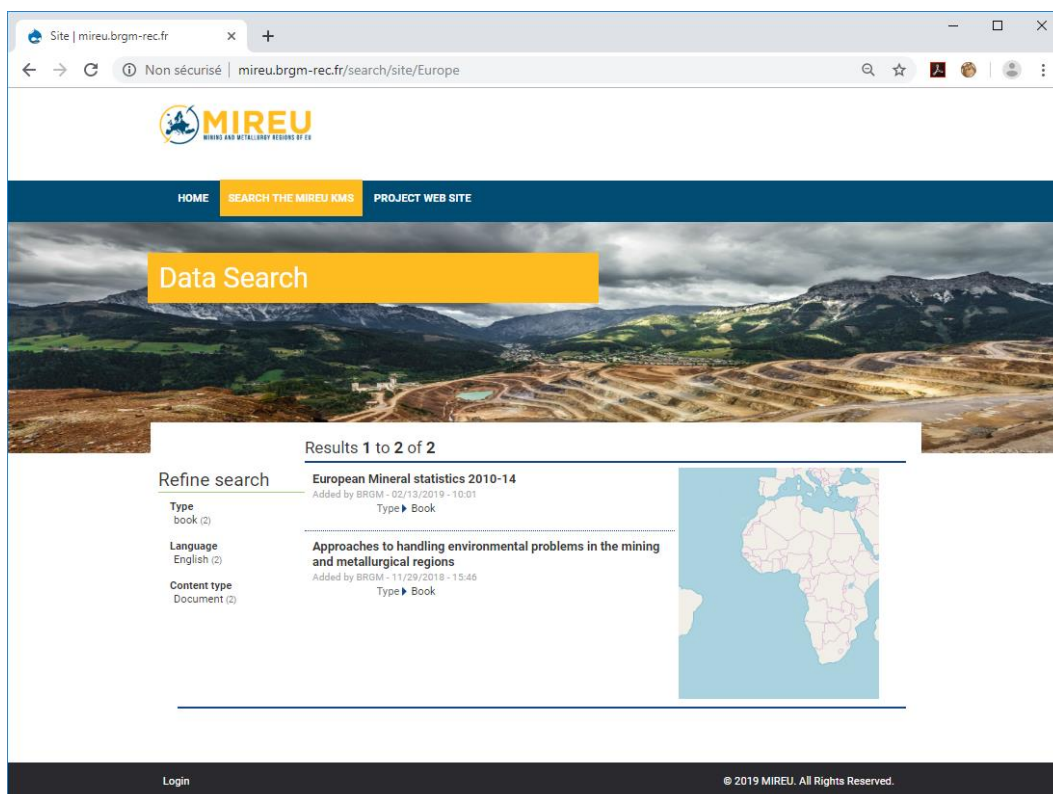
Site | mireu.brgm-rec.fr

Non sécurisé | mireu.brgm-rec.fr/search/site/Europe

MIREU
MINING AND METALLURGY REGIONS OF EU

HOME SEARCH THE MIREU KMS PROJECT WEB SITE

Data Search

Results **1** to **2** of **2**

Refine search

Type
book (2)

Language
English (2)

Content type
Document (2)

European Mineral statistics 2010-14
Added by BRGM - 02/13/2019 - 10:01
Type ▸ Book

Approaches to handling environmental problems in the mining and metallurgical regions
Added by BRGM - 11/29/2018 - 15:46
Type ▸ Book

Login

© 2019 MIREU. All Rights Reserved.